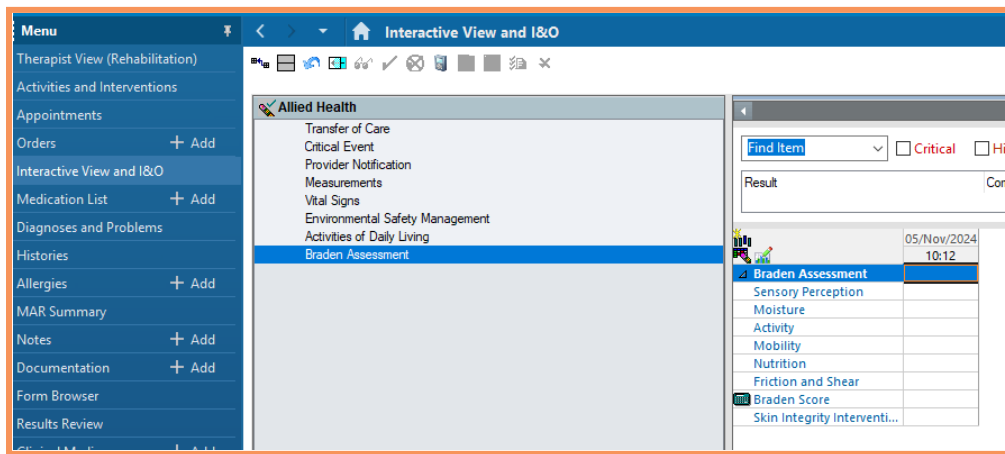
Menu

Therapist View (Rehabilitation)
Activities and Interventions
Appointments
Orders + Add
Interactive View and I&O
Medication List + Add
Diagnoses and Problems
Histories
Allergies + Add
MAR Summary
Notes + Add
Documentation + Add
Form Browser
Results Review
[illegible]

Interactive View and I&O

Allied Health
Transfer of Care
Critical Event
Provider Notification
Measurements
Vital Signs
Environmental Safety Management
Activities of Daily Living
Braden Assessment

Find Item
Critical
Hi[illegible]

Result
Co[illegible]

| | 05/Nov/2024 10:12 |
|---|---|
| Braden Assessment | |
| Sensory Perception | |
| Moisture | |
| Activity | |
| Mobility | |
| Nutrition | |
| Friction and Shear | |
| Braden Score | |
| Skin Integrity Interventi... | |